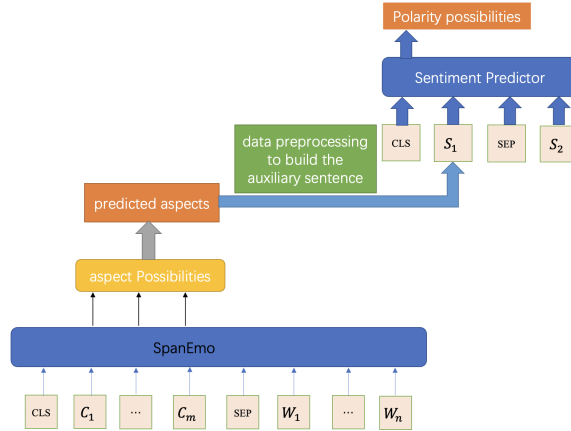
Polarity possibilities

Sentiment Predictor

CLS $S_1$ SEP $S_2$

data preprocessing to build the auxiliary sentence

predicted aspects

aspect Possibilities

SpanEmo

CLS $C_1$ $\cdots$ $C_m$ SEP $W_1$ $\cdots$ $W_n$